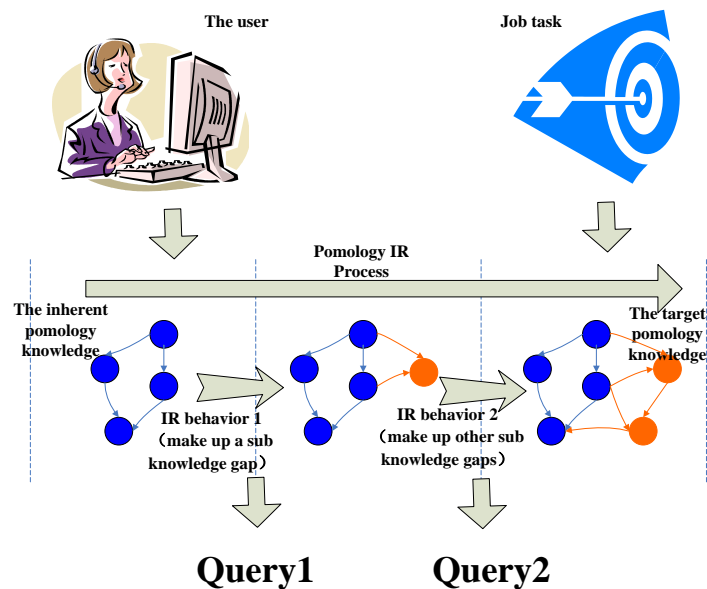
The user

Job task

Pomology IR Process

The inherent pomology knowledge

The target pomology knowledge

IR behavior 1 （make up a sub knowledge gap）

IR behavior 2 （make up other sub knowledge gaps）

Query1

Query2